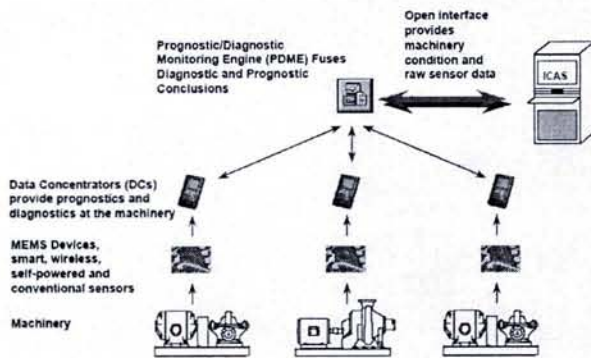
Open interface provides machinery condition and raw sensor data

Prognostic/Diagnostic Monitoring Engine (PDME) Fuses Diagnostic and Prognostic Conclusions

ICAS

Data Concentrators (DCs) provide prognostics and diagnostics at the machinery

MEMS Devices, smart, wireless, self-powered and conventional sensors

Machinery